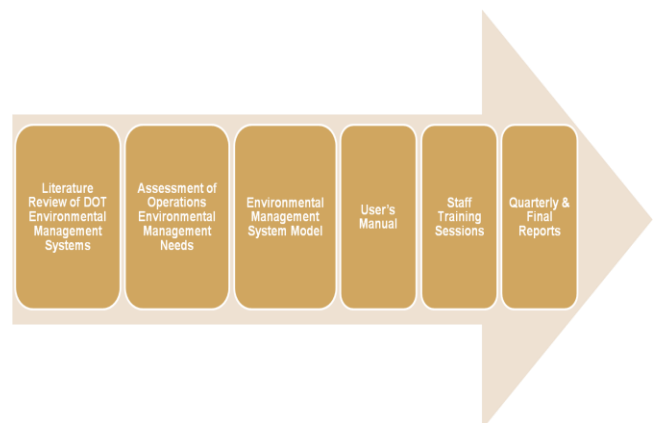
Literature Review of DOT Environmental Management Systems

Assessment of Operations Environmental Management Needs

Environmental Management System Model

User's Manual

Staff Training Sessions

Quarterly & Final Reports